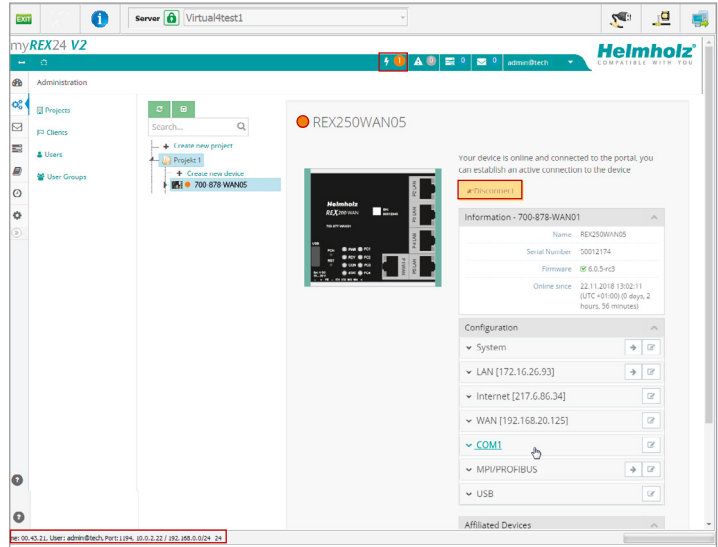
EXIT

Server Virtual4test1

myREX24 V2

Helmholz
COMPATIBLE WITH YOU

1 0 0 0 admin@tech

Administration

Projects
Clients
Users
User Groups

Search...

+ Create new project
Projekt 1
+ Create new device
700 878 WAN05

REX250WAN05

Your device is online and connected to the portal, you can establish an active connection to the device

Disconnect

Information - 700-878-WAN01

| | |
|---|---|
| Name | REX250WAN05 |
| Serial Number | 50012174 |
| Firmware | 6.0.5-rc3 |
| Online since | 22.11.2018 13:02:11 (UTC +01:00) (0 days, 2 hours, 56 minutes) |

Configuration

System
LAN [172.16.26.93]
Internet [217.6.86.34]
WAN [192.168.20.125]
COM1
MPI/PROFIBUS
USB

Affiliated Devices

Helmholz
REX 200 WAN
700 878 WAN01

P1 LAN
P2 LAN
P3 LAN
P4 LAN
WAN

PWR
RDY
COM
EXT
PC1
PC2
PC3
PC4

ne: 00.43.21, User: admin@tech, Port: 1194, 10.0.2.22 / 192.168.0.0/24 24